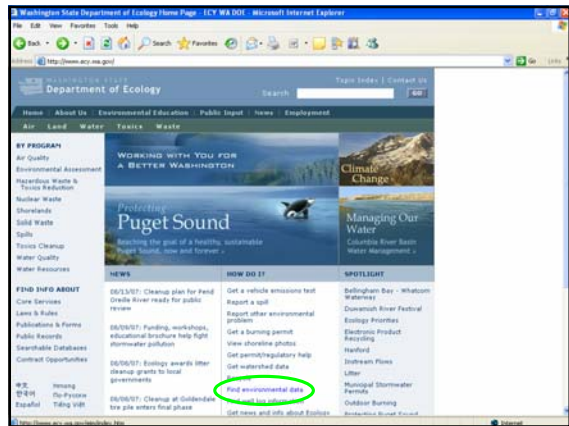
Washington State Department of Ecology Home Page - ECY WA DOE - Microsoft Internet Explorer

File Edit View Favorites Tools Help

Back Search Favorites

Address http://www.ecy.wa.gov/ Go Links

WASHINGTON STATE
Department of Ecology

Topic Index | Contact Us

Search GO

Home | About Us | Environmental Education | Public Input | News | Employment

Air Land Water Toxics Waste

BY PROGRAM
Air Quality
Environmental Assessment
Hazardous Waste & Toxics Reduction
Nuclear Waste
Shorelands
Solid Waste
Spills
Toxics Cleanup
Water Quality
Water Resources

FIND INFO ABOUT
Core Services
Laws & Rules
Publications & Forms
Public Records
Searchable Databases
Contract Opportunities

中文 Hmong
한국어 Pa-Pyccки
Español Tiếng Việt

WORKING WITH YOU FOR A BETTER WASHINGTON

Climate Change

Protecting Puget Sound
Reaching the goal of a healthy, sustainable Puget Sound, now and forever

Managing Our Water
Columbia River Basin Water Management

NEWS

08/13/07: Cleanup plan for Pend Oreille River ready for public review

08/09/07: Funding, workshops, educational brochure help fight stormwater pollution

08/06/07: Ecology awards litter cleanup grants to local governments

08/06/07: Cleanup at Goldendale tire pile enters final phase

HOW DO I?

Get a vehicle emissions test
Report a spill
Report other environmental problem
Get a burning permit
View shoreline photos
Get permit/regulatory help
Get watershed data
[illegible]
Find environmental data
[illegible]
Get news and info about Ecology

SPOTLIGHT

Bellingham Bay - Whatcom Waterway
Duwamish River Festival
Ecology Priorities
Electronic Product Recycling
Hanford
Instream Flows
Litter
Municipal Stormwater Permits
Outdoor Burning
Protecting Puget Sound

http://www.ecy.wa.gov/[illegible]
Internet